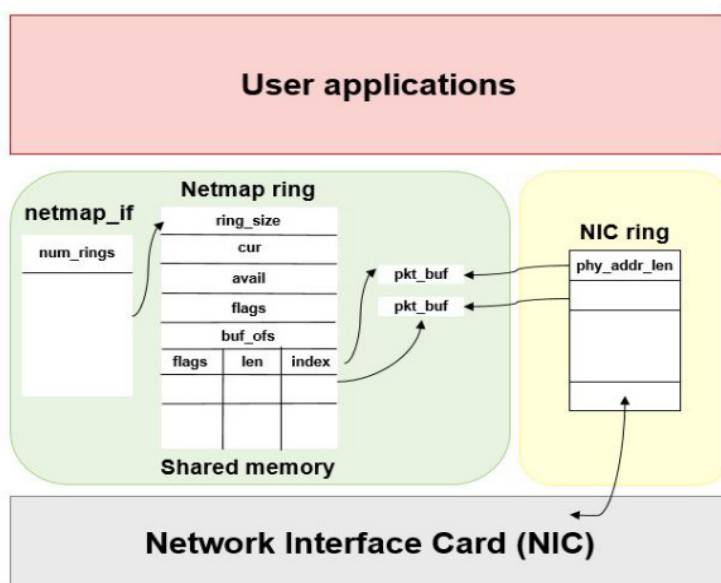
User applications

netmap_if

num_rings

Netmap ring

ring_size

cur

avail

flags

buf_ofs

| flags | len | index |
|---|---|---|
| | | |
| | | |

Shared memory

pkt_buf

pkt_buf

NIC ring

phy_addr_len

Network Interface Card (NIC)